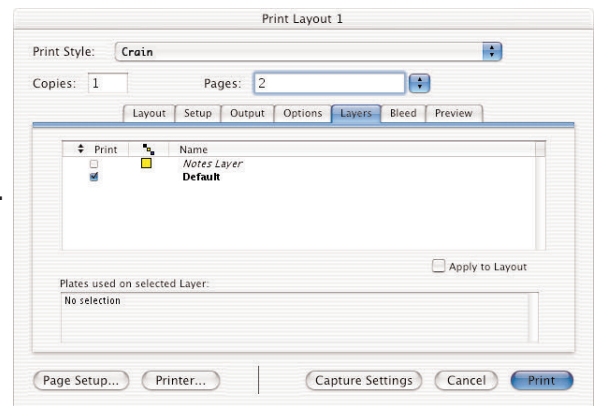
Print Layout 1

Print Style: Crain

Copies: 1

Pages: 2

Layout | Setup | Output | Options | Layers | Bleed | Preview

| Print | | Name |
|---|---|---|
| | | Notes Layer |
| | | Default |

Apply to Layout

Plates used on selected Layer:

No selection

Page Setup... Printer... Capture Settings Cancel Print